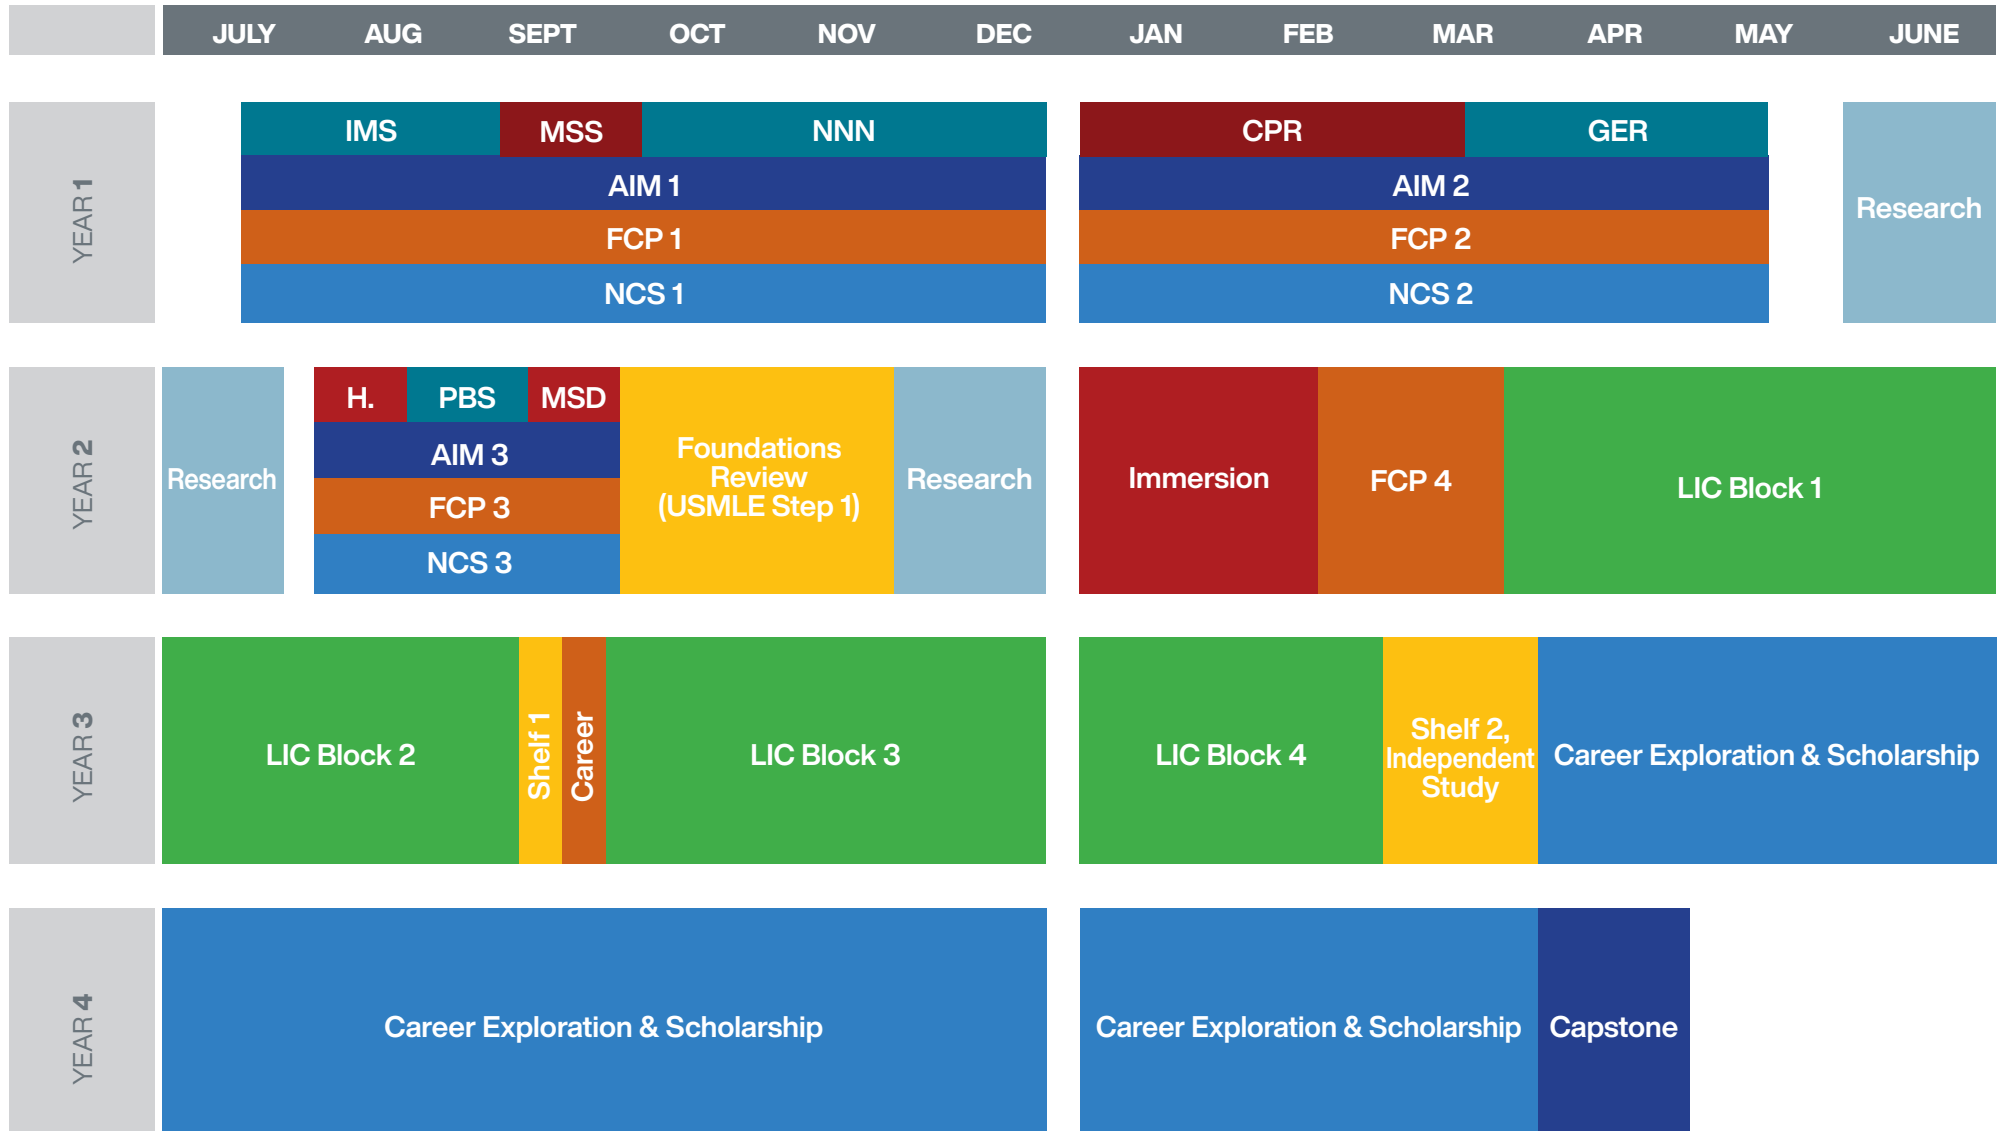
| | JULY | AUG | SEPT | OCT | NOV | DEC | JAN | FEB | MAR | APR | MAY | JUNE |
|---|---|---|---|---|---|---|---|---|---|---|---|---|

YEAR 1

IMS MSS NNN
AIM 1
FCP 1
NCS 1

CPR GER
AIM 2
FCP 2
NCS 2

Research

YEAR 2

Research

H. PBS MSD
AIM 3
FCP 3
NCS 3

Foundations Review (USMLE Step 1)

Research

Immersion

FCP 4

LIC Block 1

YEAR 3

LIC Block 2

Shelf 1

Career

LIC Block 3

LIC Block 4

Shelf 2, Independent Study

Career Exploration & Scholarship

YEAR 4

Career Exploration & Scholarship

Career Exploration & Scholarship

Capstone